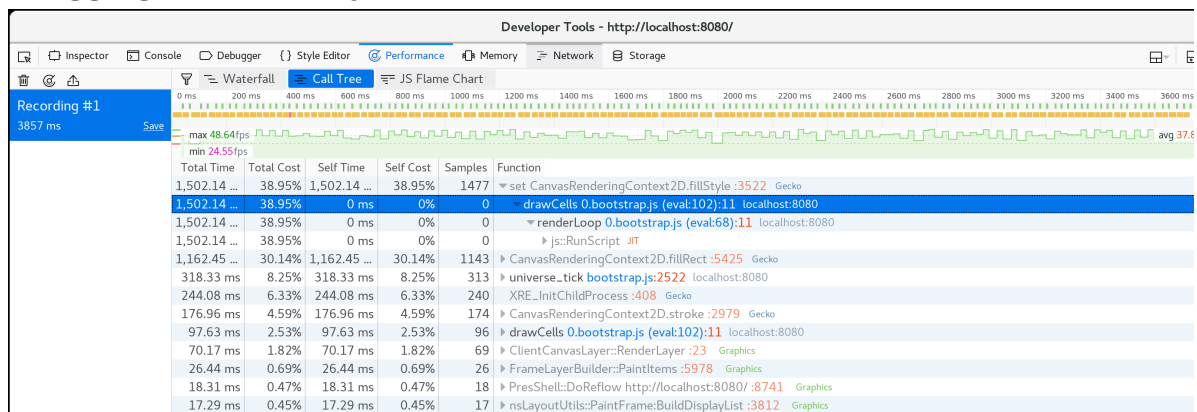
Developer Tools - http://localhost:8080/

Inspector  Console  Debugger  { } Style Editor  Performance  Memory  Network  Storage

Waterfall  Call Tree  JS Flame Chart

Recording #1
3857 ms  Save

0 ms  200 ms  400 ms  600 ms  800 ms  1000 ms  1200 ms  1400 ms  1600 ms  1800 ms  2000 ms  2200 ms  2400 ms  2600 ms  2800 ms  3000 ms  3200 ms  3400 ms  3600 ms

max 48.64fps
min 24.55fps
avg 37.8

| Total Time | Total Cost | Self Time | Self Cost | Samples | Function |
|---|---|---|---|---|---|
| 1,502.14 ... | 38.95% | 1,502.14 ... | 38.95% | 1477 | set CanvasRenderingContext2D.fillStyle :3522 Gecko |
| 1,502.14 ... | 38.95% | 0 ms | 0% | 0 | drawCells 0.bootstrap.js (eval:102):11 localhost:8080 |
| 1,502.14 ... | 38.95% | 0 ms | 0% | 0 | renderLoop 0.bootstrap.js (eval:68):11 localhost:8080 |
| 1,502.14 ... | 38.95% | 0 ms | 0% | 0 | js::RunScript JIT |
| 1,162.45 ... | 30.14% | 1,162.45 ... | 30.14% | 1143 | CanvasRenderingContext2D.fillRect :5425 Gecko |
| 318.33 ms | 8.25% | 318.33 ms | 8.25% | 313 | universe_tick bootstrap.js:2522 localhost:8080 |
| 244.08 ms | 6.33% | 244.08 ms | 6.33% | 240 | XRE_InitChildProcess :408 Gecko |
| 176.96 ms | 4.59% | 176.96 ms | 4.59% | 174 | CanvasRenderingContext2D.stroke :2979 Gecko |
| 97.63 ms | 2.53% | 97.63 ms | 2.53% | 96 | drawCells 0.bootstrap.js (eval:102):11 localhost:8080 |
| 70.17 ms | 1.82% | 70.17 ms | 1.82% | 69 | ClientCanvasLayer::RenderLayer :23 Graphics |
| 26.44 ms | 0.69% | 26.44 ms | 0.69% | 26 | FrameLayerBuilder::PaintItems :5978 Graphics |
| 18.31 ms | 0.47% | 18.31 ms | 0.47% | 18 | PresShell::DoReflow http://localhost:8080/ :8741 Graphics |
| 17.29 ms | 0.45% | 17.29 ms | 0.45% | 17 | nsLayoutUtils::PaintFrame::BuildDisplayList :3812 Graphics |